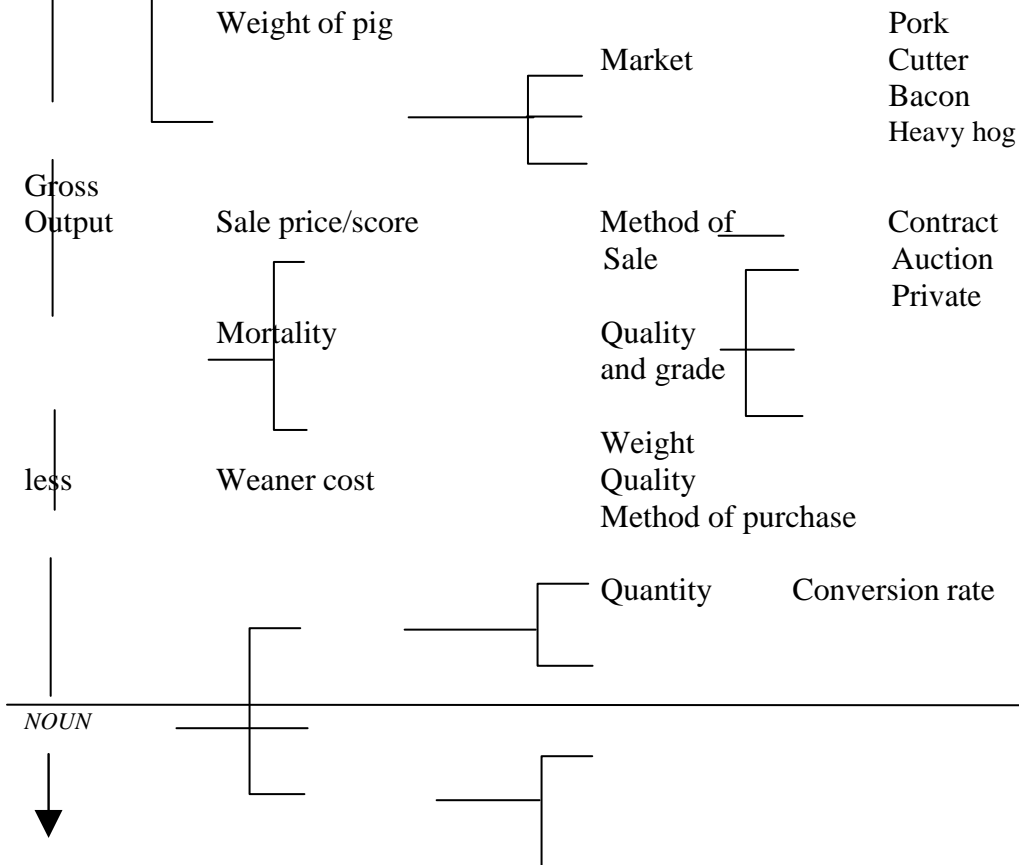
Weight of pig

Market

Pork
Cutter
Bacon
Heavy hog

Gross
Output

Sale price/score

Method of
Sale

Contract
Auction
Private

Mortality

Quality
and grade

less

Weaner cost

Weight
Quality
Method of purchase

Quantity

Conversion rate

NOUN